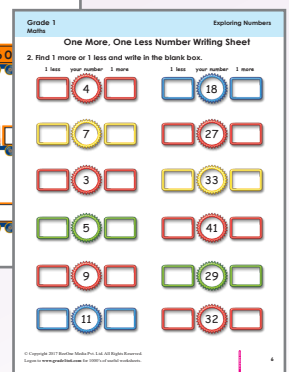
Grade 1
Maths

Exploring Numbers

One More, One Less Number Writing Sheet

2. Find 1 more or 1 less and write in the blank box.

1 less your number 1 more

1 less your number 1 more

4

18

7

27

3

33

5

41

9

29

11

32

© Copyright 2017 BeeOne Media Pvt. Ltd. All Rights Reserved.
Logon to www.grade1to6.com for 1000's of useful worksheets.

4